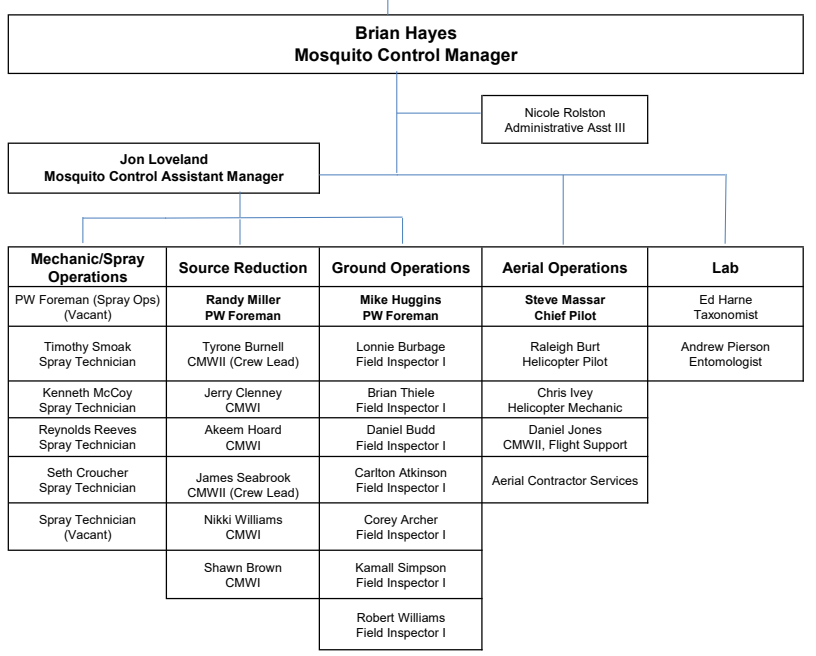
**Brian Hayes**
**Mosquito Control Manager**

Nicole Rolston
Administrative Asst III

**Jon Loveland**
**Mosquito Control Assistant Manager**

**Mechanic/Spray Operations**

PW Foreman (Spray Ops) (Vacant)

Timothy Smoak
Spray Technician

Kenneth McCoy
Spray Technician

Reynolds Reeves
Spray Technician

Seth Croucher
Spray Technician

Spray Technician (Vacant)

**Source Reduction**

**Randy Miller**
**PW Foreman**

Tyrone Burnell
CMWII (Crew Lead)

Jerry Clenney
CMWI

Akeem Hoard
CMWI

James Seabrook
CMWII (Crew Lead)

Nikki Williams
CMWI

Shawn Brown
CMWI

**Ground Operations**

**Mike Huggins**
**PW Foreman**

Lonnie Burbage
Field Inspector I

Brian Thiele
Field Inspector I

Daniel Budd
Field Inspector I

Carlton Atkinson
Field Inspector I

Corey Archer
Field Inspector I

Kamall Simpson
Field Inspector I

Robert Williams
Field Inspector I

**Aerial Operations**

**Steve Massar**
**Chief Pilot**

Raleigh Burt
Helicopter Pilot

Chris Ivey
Helicopter Mechanic

Daniel Jones
CMWII, Flight Support

Aerial Contractor Services

**Lab**

Ed Harne
Taxonomist

Andrew Pierson
Entomologist